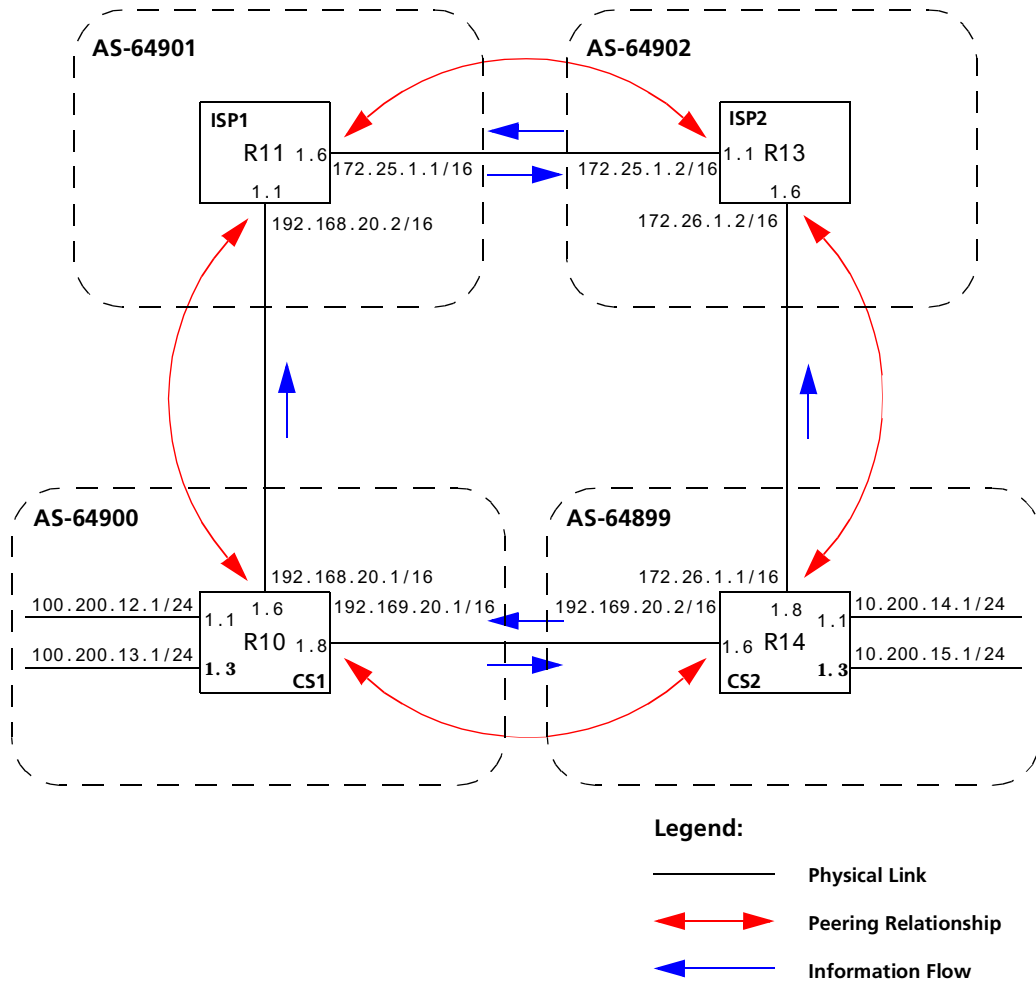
AS-64901

AS-64902

ISP1
R11 1.6
1.1
172.25.1.1/16
192.168.20.2/16

ISP2
1.1 R13
1.6
172.25.1.2/16
172.26.1.2/16

AS-64900

AS-64899

192.168.20.1/16
100.200.12.1/24
1.1
1.6
R10
1.8
100.200.13.1/24
1.3
CS1
192.169.20.1/16

192.169.20.2/16
172.26.1.1/16
1.8
R14
1.6
CS2
10.200.14.1/24
1.1
10.200.15.1/24
1.3

Legend:
Physical Link
Peering Relationship
Information Flow